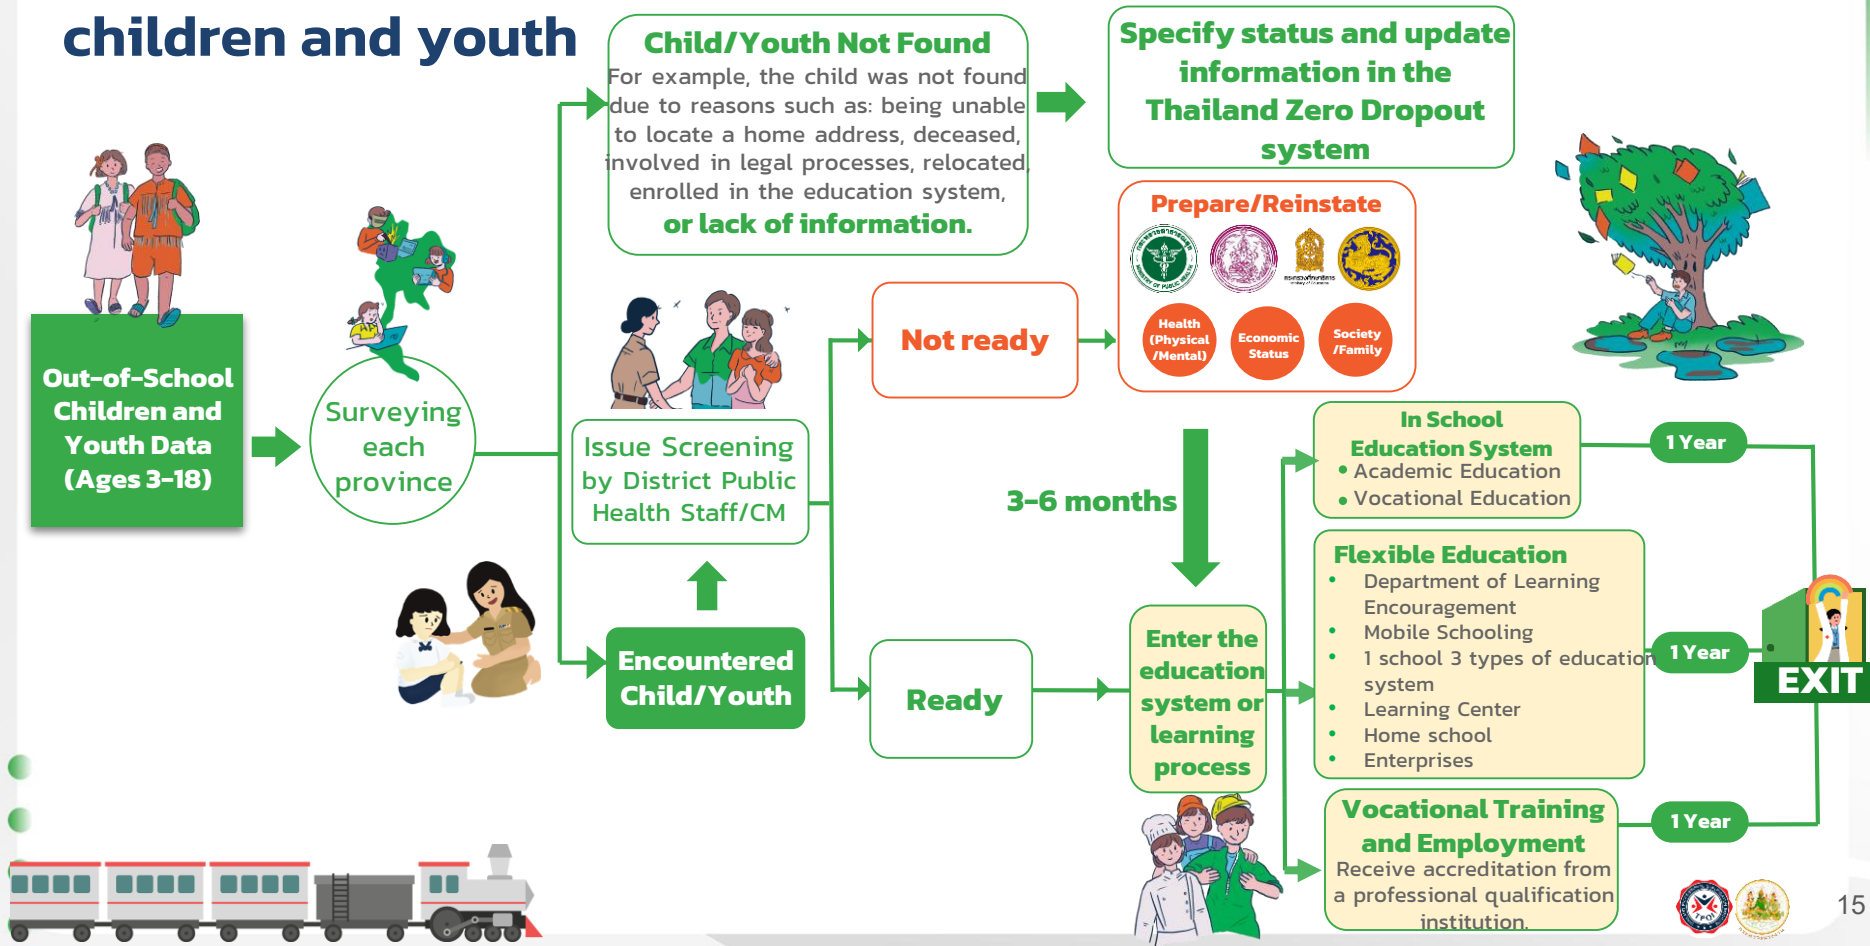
children and youth

Out-of-School Children and Youth Data (Ages 3-18)

Surveying each province

Child/Youth Not Found
For example, the child was not found due to reasons such as: being unable to locate a home address, deceased, involved in legal processes, relocated, enrolled in the education system, or lack of information.

Specify status and update information in the Thailand Zero Dropout system

Issue Screening by District Public Health Staff/CM

Encountered Child/Youth

Not ready

Prepare/Reinstate

Health (Physical /Mental)

Economic Status

Society /Family

Ready

3-6 months

Enter the education system or learning process

In School Education System
• Academic Education
• Vocational Education

1 Year

Flexible Education
• Department of Learning Encouragement
• Mobile Schooling
• 1 school 3 types of education system
• Learning Center
• Home school
• Enterprises

1 Year

Vocational Training and Employment
Receive accreditation from a professional qualification institution.

1 Year

EXIT

15